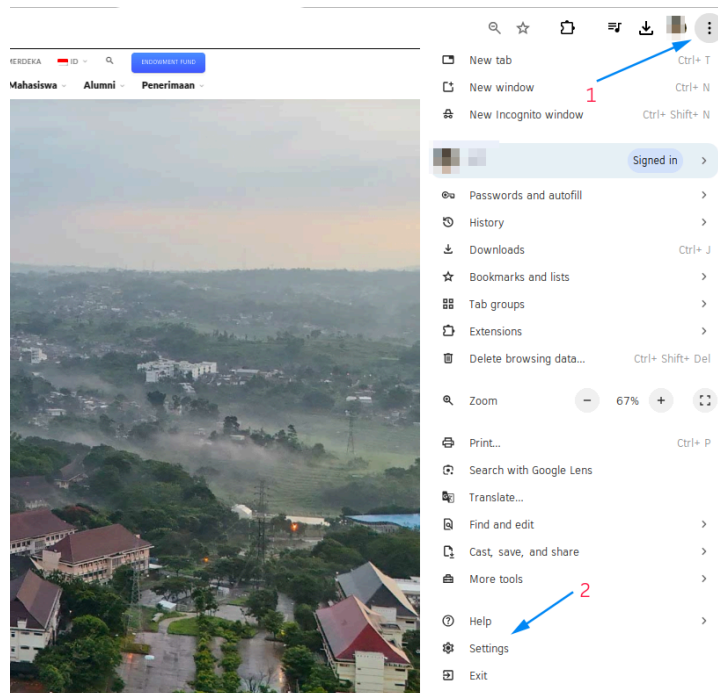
MERDEKA ID ENDOWMENT FUND

Mahasiswa Alumni Penerimaan

1

New tab Ctrl+ T
New window Ctrl+ N
New Incognito window Ctrl+ Shift+ N

Signed in

Passwords and autofill
History
Downloads Ctrl+ J
Bookmarks and lists
Tab groups
Extensions
Delete browsing data... Ctrl+ Shift+ Del

Zoom − 67% +

Print... Ctrl+ P
Search with Google Lens
Translate...
Find and edit
Cast, save, and share
More tools

2

Help
Settings
Exit